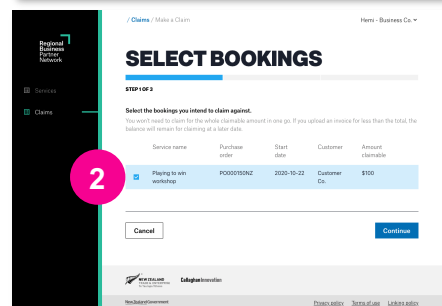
Regional Business Partner Network

Services

Claims

/ Claims / Make a Claim

Hemi - Business Co.

SELECT BOOKINGS

STEP 1 OF 3

Select the bookings you intend to claim against.

You won't need to claim for the whole claimable amount in one go. If you upload an invoice for less than the total, the balance will remain for claiming at a later date.

2

| | Service name | Purchase order | Start date | Customer | Amount claimable |
|---|---|---|---|---|---|
| ☑ | Playing to win workshop | PO000150NZ | 2020-10-22 | Customer Co. | $100 |

Cancel

Continue

NEW ZEALAND TRADE & ENTERPRISE

Callaghan Innovation

New Zealand Government

Privacy policy Terms of use Linking policy